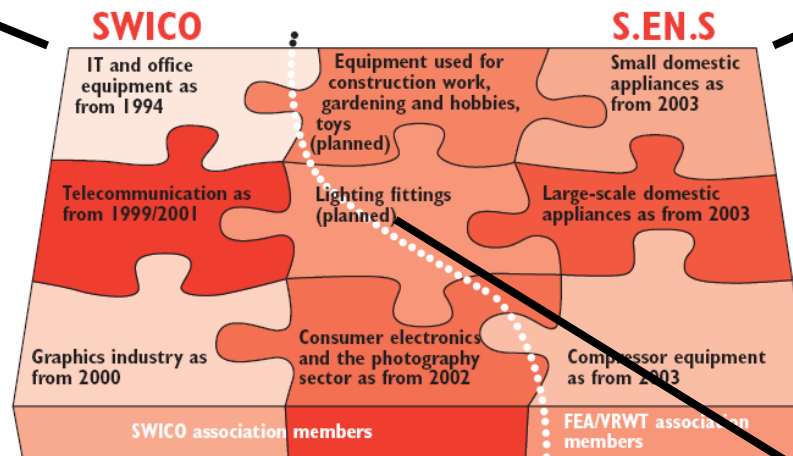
SWICO

S.EN.S

IT and office equipment as from 1994

Equipment used for construction work, gardening and hobbies, toys (planned)

Small domestic appliances as from 2003

Telecommunication as from 1999/2001

Lighting fittings (planned)

Large-scale domestic appliances as from 2003

Graphics industry as from 2000

Consumer electronics and the photography sector as from 2002

Compressor equipment as from 2003

SWICO association members

FEA/VRWT association members